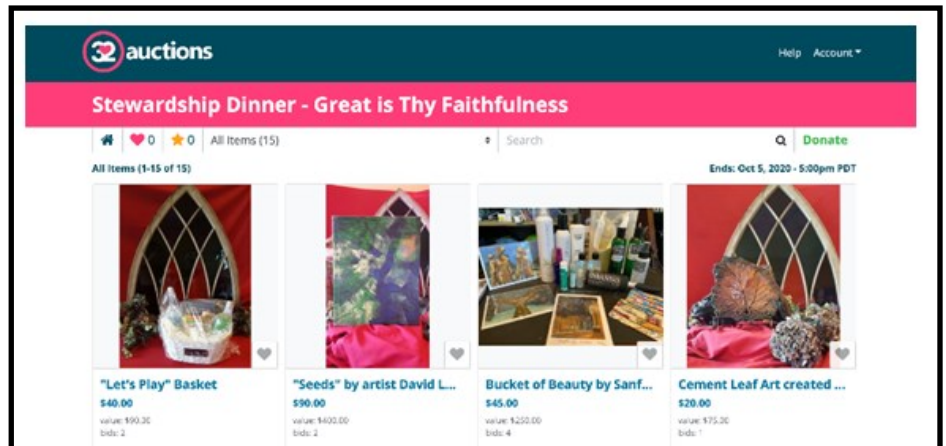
32 auctions

Help Account

Stewardship Dinner - Great is Thy Faithfulness

0 0 All Items (15) Search Donate

All Items (1-15 of 15)

Ends: Oct 5, 2020 - 5:00pm PDT

"Let's Play" Basket
$40.00
value: $90.00
bids: 2

"Seeds" by artist David L...
$90.00
value: $400.00
bids: 2

Bucket of Beauty by Sanf...
$45.00
value: $250.00
bids: 4

Cement Leaf Art created ...
$20.00
value: $75.00
bids: 1